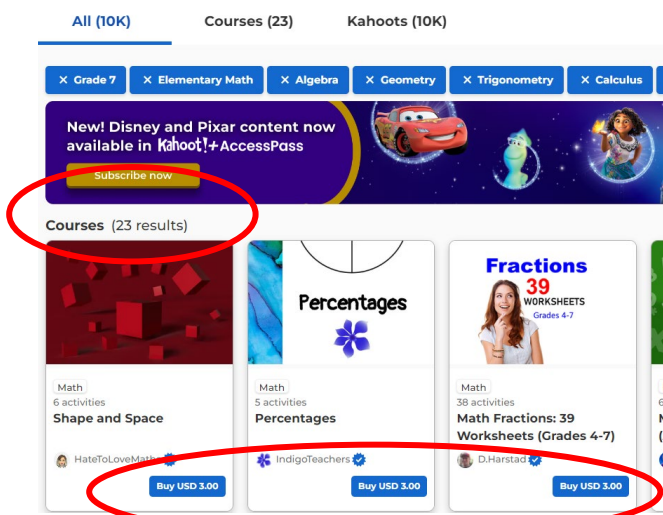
All (10K)
Courses (23)
Kahoots (10K)

✕ Grade 7 ✕ Elementary Math ✕ Algebra ✕ Geometry ✕ Trigonometry ✕ Calculus

New! Disney and Pixar content now available in Kahoot!+AccessPass

Subscribe now

Courses (23 results)

Percentages

Fractions
39 WORKSHEETS
Grades 4-7

Math
6 activities
Shape and Space
HateToLoveMath
Buy USD 3.00

Math
5 activities
Percentages
IndigoTeachers
Buy USD 3.00

Math
38 activities
Math Fractions: 39 Worksheets (Grades 4-7)
D.Harstad
Buy USD 3.00